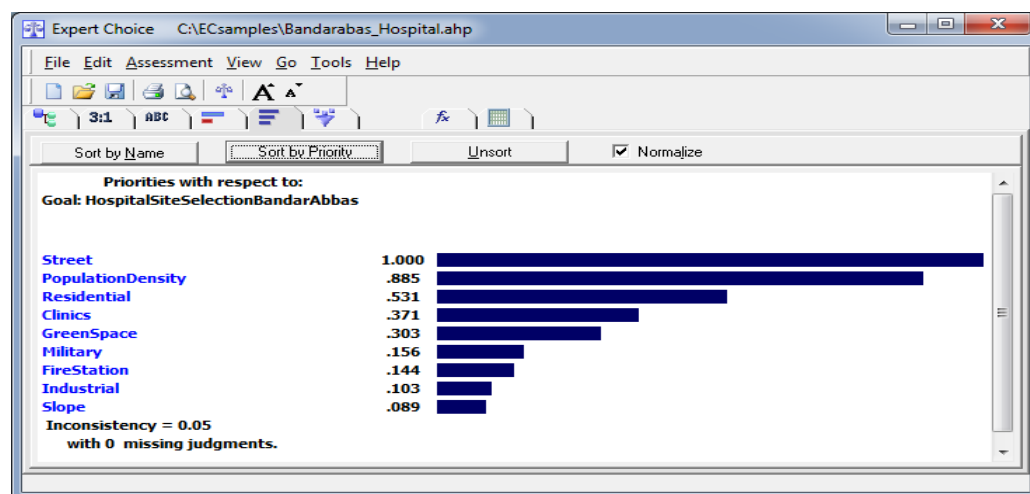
Expert Choice C:\ECsamples\Bandarabas_Hospital.ahp

File Edit Assessment View Go Tools Help

3:1 ABC

Sort by Name Sort by Priority Unsort Normalize

Priorities with respect to:
Goal: HospitalSiteSelectionBandarAbbas

| | |
|---|---|
| Street | 1.000 |
| PopulationDensity | .885 |
| Residential | .531 |
| Clinics | .371 |
| GreenSpace | .303 |
| Military | .156 |
| FireStation | .144 |
| Industrial | .103 |
| Slope | .089 |

Inconsistency = 0.05
with 0 missing judgments.